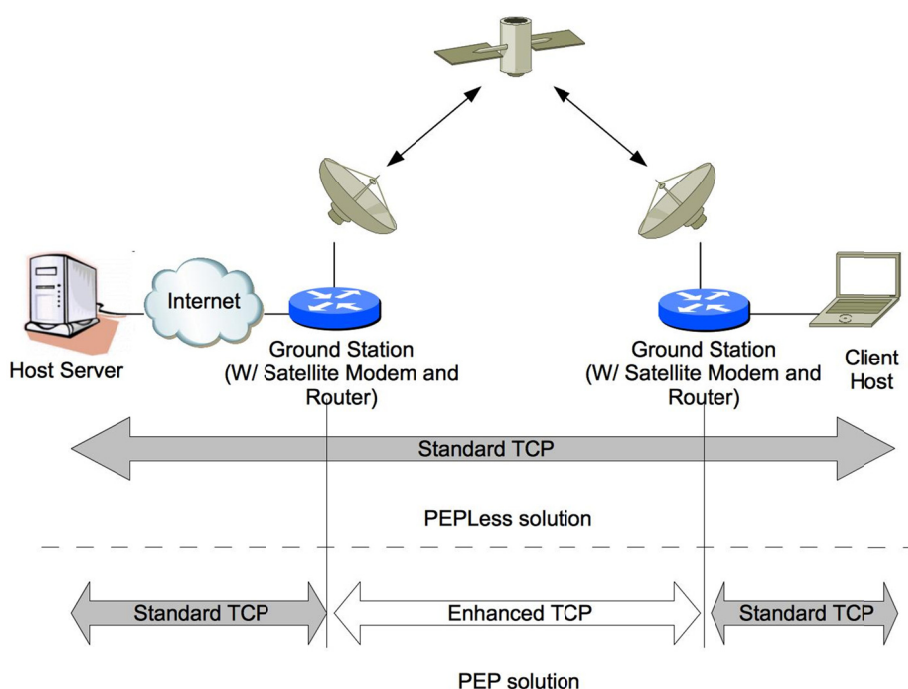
Internet

Host Server

Ground Station (W/ Satellite Modem and Router)

Ground Station (W/ Satellite Modem and Router)

Client Host

Standard TCP

PEPLess solution

Standard TCP

Enhanced TCP

Standard TCP

PEP solution